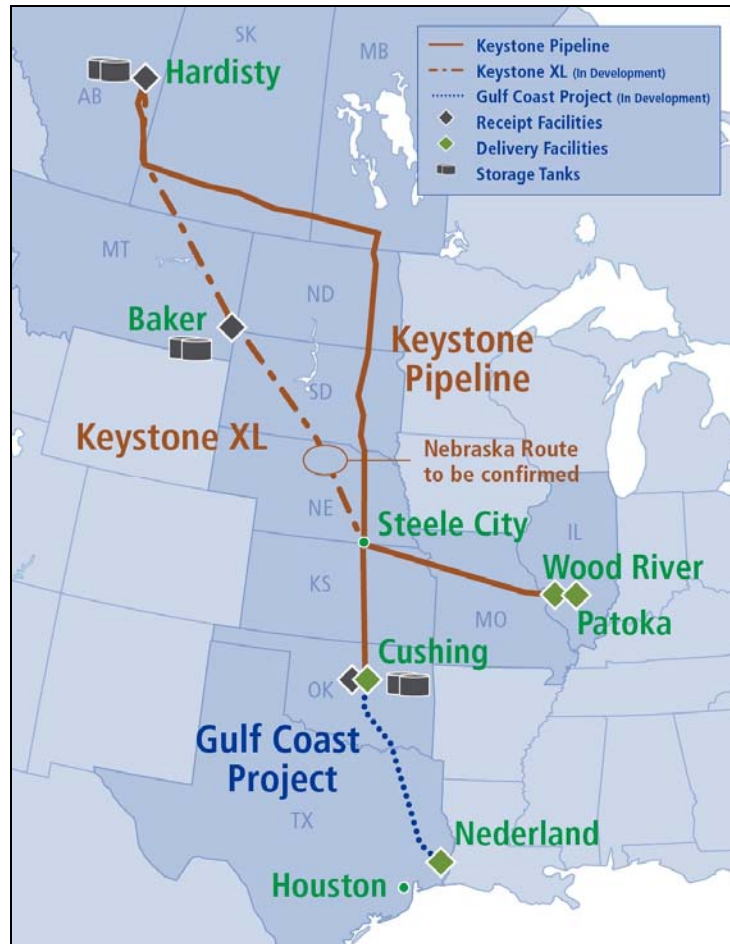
Keystone Pipeline
Keystone XL (In Development)
Gulf Coast Project (In Development)
Receipt Facilities
Delivery Facilities
Storage Tanks

SK
MB
AB
Hardisty
MT
ND
Baker
Keystone Pipeline
SD
Keystone XL
Nebraska Route to be confirmed
NE
Steele City
IL
KS
Wood River
MO
Patoka
Cushing
OK
Gulf Coast Project
TX
Nederland
Houston